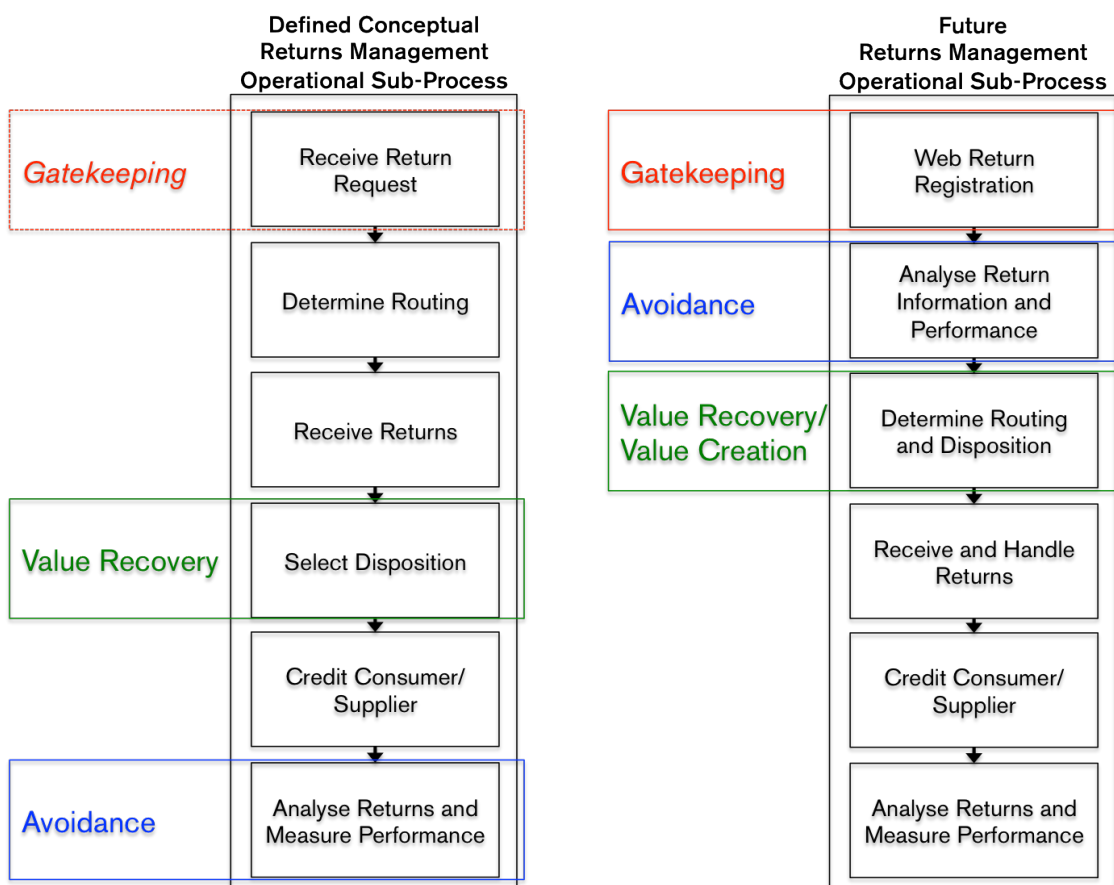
Defined Conceptual Returns Management Operational Sub-Process

Gatekeeping

Receive Return Request

Determine Routing

Receive Returns

Value Recovery

Select Disposition

Credit Consumer/ Supplier

Avoidance

Analyse Returns and Measure Performance

Future Returns Management Operational Sub-Process

Gatekeeping

Web Return Registration

Avoidance

Analyse Return Information and Performance

Value Recovery/ Value Creation

Determine Routing and Disposition

Receive and Handle Returns

Credit Consumer/ Supplier

Analyse Returns and Measure Performance